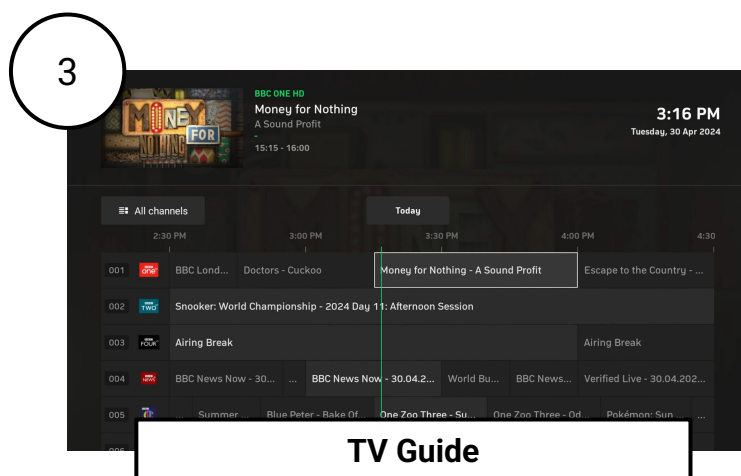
3

MONEY FOR NOTHING

BBC ONE HD
Money for Nothing
A Sound Profit
-
15:15 - 16:00

3:16 PM
Tuesday, 30 Apr 2024

All channels

Today

2:30 PM | 3:00 PM | 3:30 PM | 4:00 PM | 4:30

001 one BBC Lond... Doctors - Cuckoo Money for Nothing - A Sound Profit Escape to the Country - ...

002 TWO Snooker: World Championship - 2024 Day 11: Afternoon Session

003 BBC FOUR Airing Break Airing Break

004 NEWS BBC News Now - 30... ... BBC News Now - 30.04.2... World Bu... BBC News... Verified Live - 30.04.202...

005 ... Summer ... Blue Peter - Bake Of... One Zoo Three - Su... One Zoo Three - Od... Pokémon: Sun ... ...

006

TV Guide